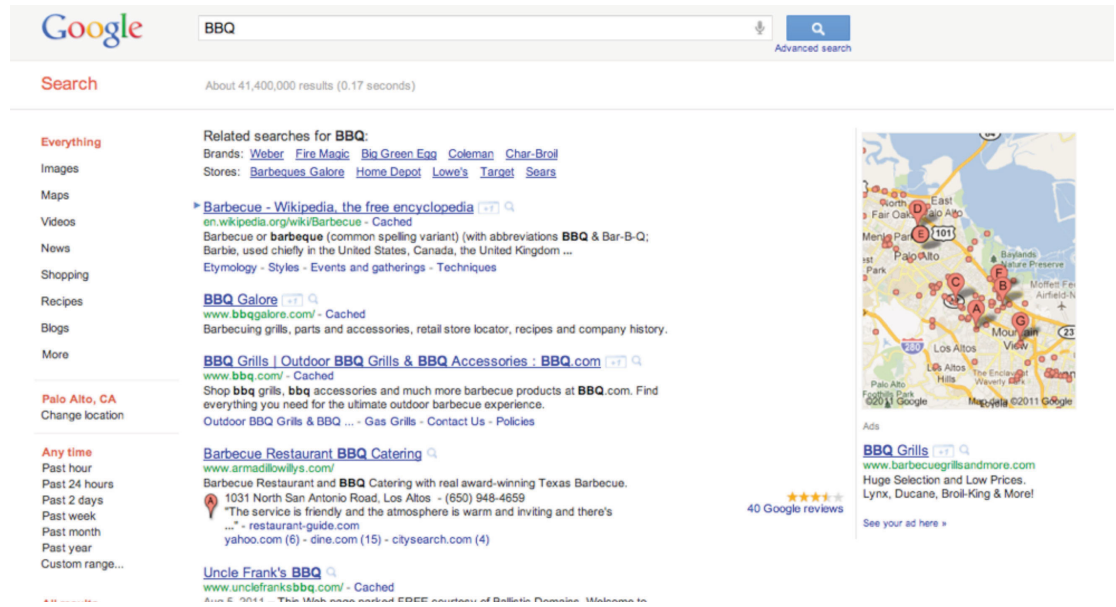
Google

BBQ

Advanced search

Search

About 41,400,000 results (0.17 seconds)

Everything
Images
Maps
Videos
News
Shopping
Recipes
Blogs
More

Palo Alto, CA
Change location

Any time
Past hour
Past 24 hours
Past 2 days
Past week
Past month
Past year
Custom range...

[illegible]

Related searches for **BBQ**:
Brands: Weber Fire Magic Big Green Egg Coleman Char-Broil
Stores: Barbeques Galore Home Depot Lowe's Target Sears

Barbecue - Wikipedia, the free encyclopedia +1
en.wikipedia.org/wiki/Barbecue - Cached
Barbecue or **barbeque** (common spelling variant) (with abbreviations **BBQ** & Bar-B-Q; Barbie, used chiefly in the United States, Canada, the United Kingdom ...
Etymology - Styles - Events and gatherings - Techniques

BBQ Galore +1
www.bbqgalore.com/ - Cached
Barbecuing grills, parts and accessories, retail store locator, recipes and company history.

BBQ Grills | Outdoor BBQ Grills & BBQ Accessories : BBQ.com +1
www.bbq.com/ - Cached
Shop **bbq** grills, **bbq** accessories and much more barbecue products at **BBQ**.com. Find everything you need for the ultimate outdoor barbecue experience.
Outdoor BBQ Grills & BBQ ... - Gas Grills - Contact Us - Policies

Barbecue Restaurant BBQ Catering
www.armadillowillys.com/
Barbecue Restaurant and **BBQ** Catering with real award-winning Texas Barbecue.
A 1031 North San Antonio Road, Los Altos - (650) 948-4659
"The service is friendly and the atmosphere is warm and inviting and there's ..." - restaurant-guide.com
yahoo.com (6) - dine.com (15) - citysearch.com (4)
40 Google reviews

Uncle Frank's BBQ
www.unclefranksbbq.com/ - Cached
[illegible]

North Fair Oaks East Menlo Park Palo Alto Baylands Nature Preserve Moffett Field Los Altos Los Altos Hills Mountain View 101 280 D E C F B A G
©2011 Google Map data ©2011 Google

Ads
BBQ Grills +1
www.barbecuegrillsandmore.com
Huge Selection and Low Prices.
Lynx, Ducane, Broil-King & More!
See your ad here »